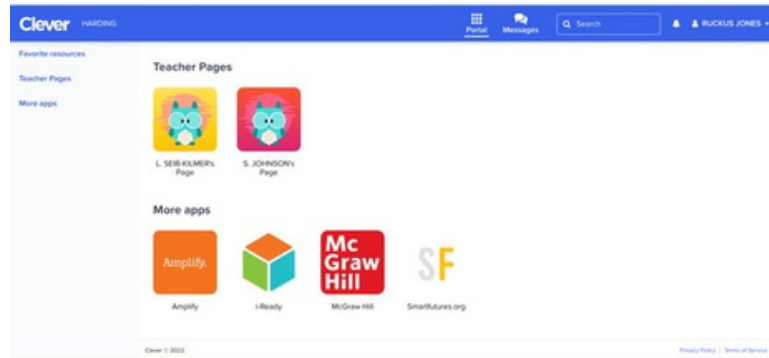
Clever HARDING

Portal Messages Search RUCKUS JONES

Favorite resources

Teacher Pages

More apps

Teacher Pages

L. SEIB-KILMER's Page

S. JOHNSON's Page

More apps

Amplify.

Amplify

i-Ready

Mc Graw Hill

McGraw Hill

SF

Smartfutures.org

Clever © 2022

Privacy Policy | Terms of Service